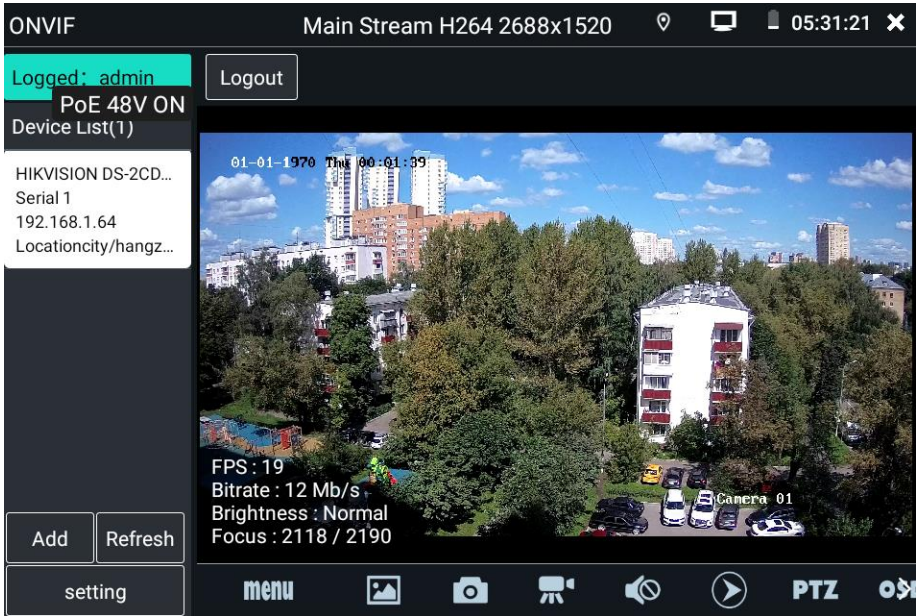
ONVIF

Main Stream H264 2688x1520

05:31:21

Logged: admin

PoE 48V ON

Device List(1)

HIKVISION DS-2CD...
Serial 1
192.168.1.64
Locationcity/hangz...

Logout

01-01-1970 Thu 00:01:39

FPS : 19
Bitrate : 12 Mb/s
Brightness : Normal
Focus : 2118 / 2190

Camera 01

Add

Refresh

setting

menu

PTZ